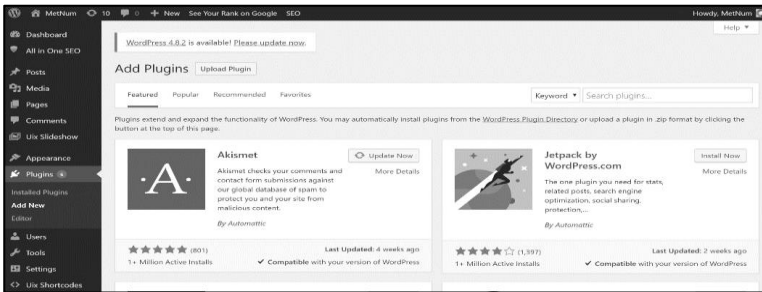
MetNum 10 0 + New See Your Rank on Google SEO

Howdy, MetNum

Help ▾

Dashboard
All in One SEO
Posts
Media
Pages
Comments
Uix Slideshow
Appearance
Plugins 4
Installed Plugins
Add New
Editor
Users
Tools
Settings
Uix Shortcodes

WordPress 4.8.2 is available! Please update now.

Add Plugins Upload Plugin

Featured Popular Recommended Favorites

Keyword ▾ Search plugins...

Plugins extend and expand the functionality of WordPress. You may automatically install plugins from the WordPress Plugin Directory or upload a plugin in .zip format by clicking the button at the top of this page.

A

Akismet

Update Now

More Details

Akismet checks your comments and contact form submissions against our global database of spam to protect you and your site from malicious content.

By Automattic

★★★★★ (801)

1+ Million Active Installs

Last Updated: 4 weeks ago

✔ Compatible with your version of WordPress

Jetpack by WordPress.com

Install Now

More Details

The one plugin you need for stats, related posts, search engine optimization, social sharing, protection,...

By Automattic

★★★★☆ (1,397)

1+ Million Active Installs

Last Updated: 2 weeks ago

✔ Compatible with your version of WordPress